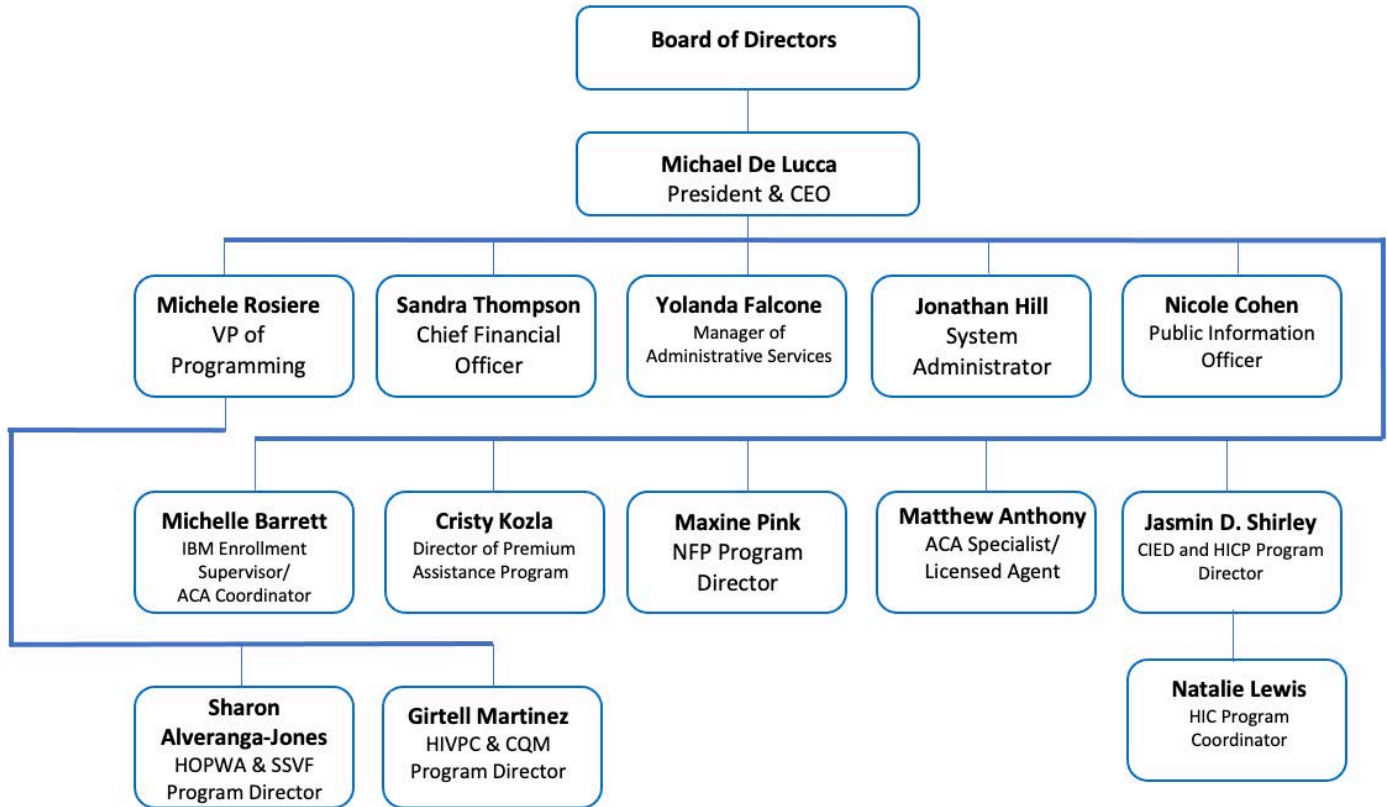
Board of Directors

Michael De Lucca
President & CEO

Michele Rosiere
VP of Programming

Sandra Thompson
Chief Financial Officer

Yolanda Falcone
Manager of Administrative Services

Jonathan Hill
System Administrator

Nicole Cohen
Public Information Officer

Michelle Barrett
IBM Enrollment Supervisor/ ACA Coordinator

Cristy Kozla
Director of Premium Assistance Program

Maxine Pink
NFP Program Director

Matthew Anthony
ACA Specialist/ Licensed Agent

Jasmin D. Shirley
CIED and HICP Program Director

Natalie Lewis
HIC Program Coordinator

Sharon Alveranga-Jones
HOPWA & SSVF Program Director

Girtell Martinez
HIVPC & CQM Program Director